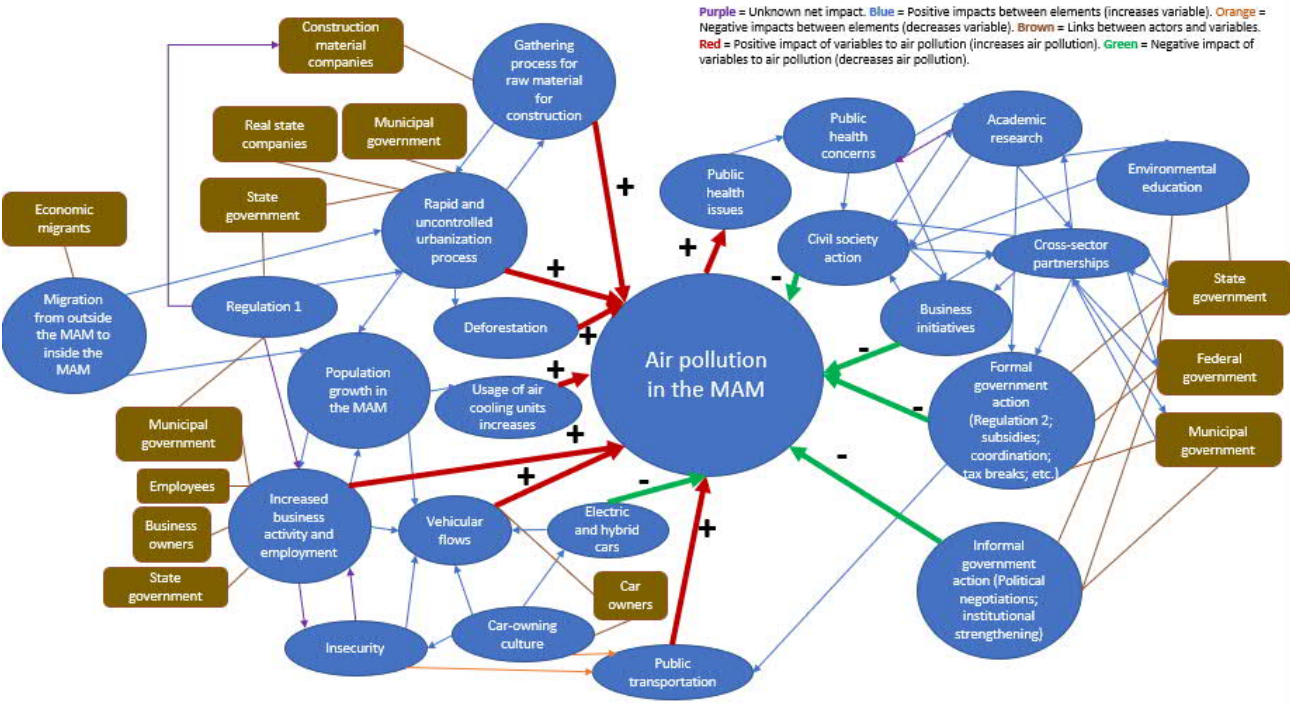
Purple = Unknown net impact. Blue = Positive impacts between elements (increases variable). Orange = Negative impacts between elements (decreases variable). Brown = Links between actors and variables. Red = Positive impact of variables to air pollution (increases air pollution). Green = Negative impact of variables to air pollution (decreases air pollution).

Construction material companies

Gathering process for raw material for construction

Real state companies

Municipal government

State government

Rapid and uncontrolled urbanization process

Economic migrants

Migration from outside the MAM to inside the MAM

Regulation 1

Deforestation

Population growth in the MAM

Usage of air cooling units increases

Municipal government

Employees

Business owners

State government

Increased business activity and employment

Vehicular flows

Electric and hybrid cars

Car owners

Car-owning culture

Insecurity

Public transportation

Air pollution in the MAM

Public health issues

Public health concerns

Academic research

Environmental education

Civil society action

Cross-sector partnerships

Business initiatives

State government

Formal government action (Regulation 2; subsidies; coordination; tax breaks; etc.)

Federal government

Municipal government

Informal government action (Political negotiations; institutional strengthening)

+
+
+
+
+
+
+
+
-
-
-
-
-